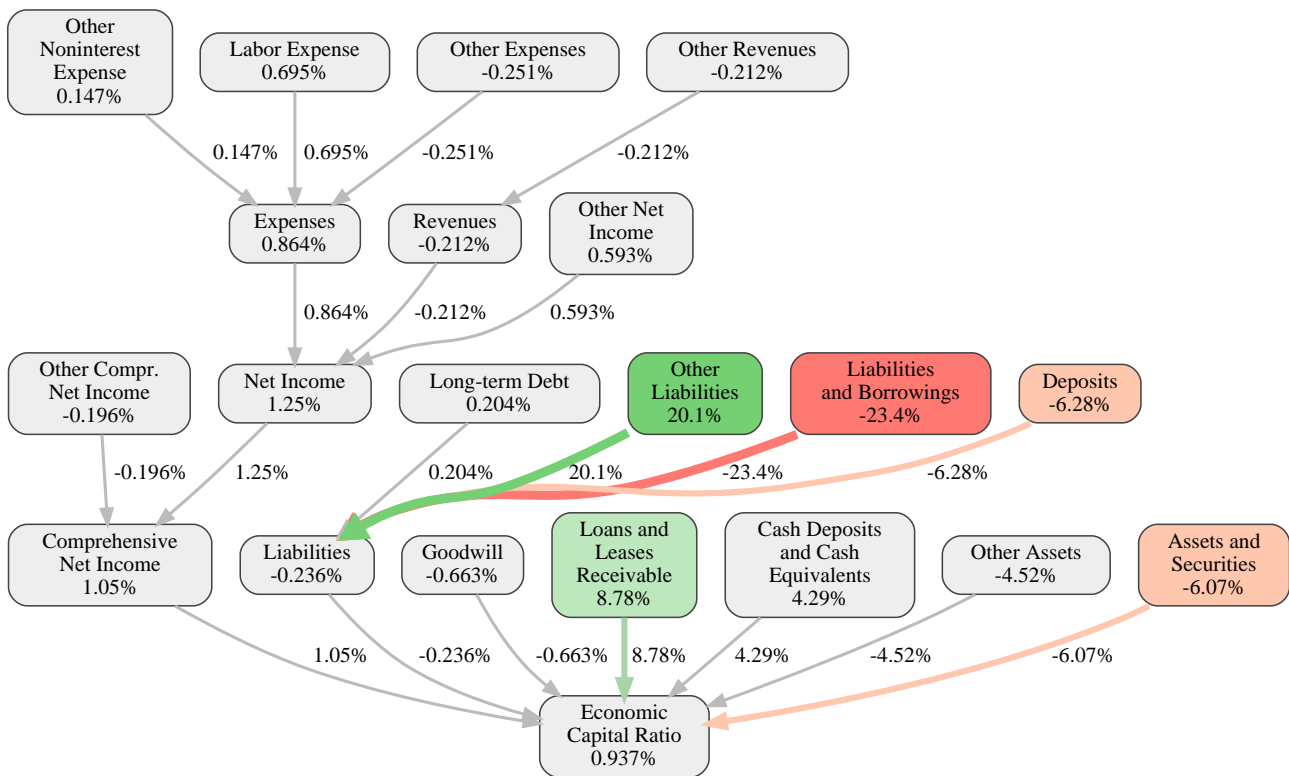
Other Noninterest Expense 0.147%

Labor Expense 0.695%

Other Expenses -0.251%

Other Revenues -0.212%

0.147%

0.695%

-0.251%

-0.212%

Expenses 0.864%

Revenues -0.212%

Other Net Income 0.593%

0.864%

-0.212%

0.593%

Other Compr. Net Income -0.196%

Net Income 1.25%

Long-term Debt 0.204%

Other Liabilities 20.1%

Liabilities and Borrowings -23.4%

Deposits -6.28%

-0.196%

1.25%

0.204%

20.1%

-23.4%

-6.28%

Comprehensive Net Income 1.05%

Liabilities -0.236%

Goodwill -0.663%

Loans and Leases Receivable 8.78%

Cash Deposits and Cash Equivalents 4.29%

Other Assets -4.52%

Assets and Securities -6.07%

1.05%

-0.236%

-0.663%

8.78%

4.29%

-4.52%

-6.07%

Economic Capital Ratio 0.937%